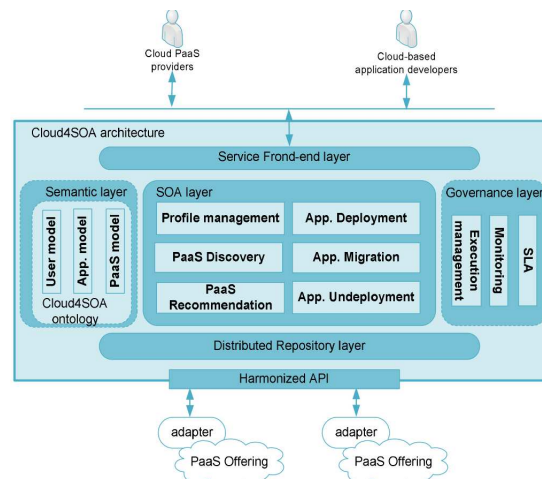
Cloud PaaS providers

Cloud-based application developers

Cloud4SOA architecture

Service Frond-end layer

Semantic layer

User model

App. model

PaaS model

Cloud4SOA ontology

SOA layer

Profile management

App. Deployment

PaaS Discovery

App. Migration

PaaS Recommendation

App. Undeployment

Governance layer

Execution management

Monitoring

SLA

Distributed Repository layer

Harmonized API

adapter

PaaS Offering

adapter

PaaS Offering